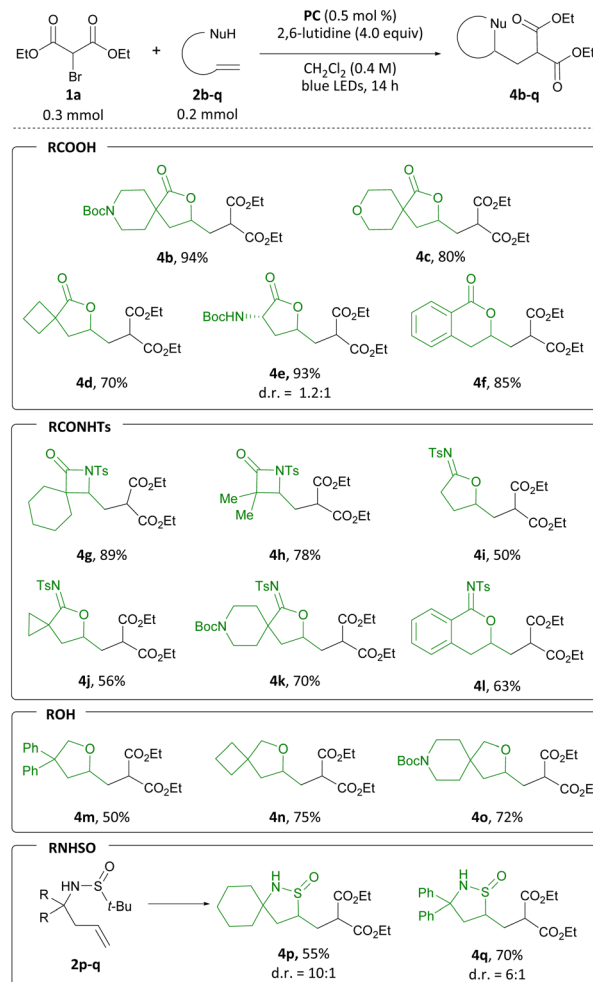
EtO O O OEt Br **1a** 0.3 mmol + NuH **2b-q** 0.2 mmol

**PC** (0.5 mol %) 2,6-lutidine (4.0 equiv)

$CH_2Cl_2$ (0.4 M) blue LEDs, 14 h

Nu O OEt O OEt **4b-q**

RCOOH

BocN O O $CO_2Et$ $CO_2Et$ **4b**, 94%

O O O $CO_2Et$ $CO_2Et$ **4c**, 80%

O O $CO_2Et$ $CO_2Et$ **4d**, 70%

BocHN O O $CO_2Et$ $CO_2Et$ **4e**, 93% d.r. = 1.2:1

O O $CO_2Et$ $CO_2Et$ **4f**, 85%

RCONHTs

O NTs $CO_2Et$ $CO_2Et$ **4g**, 89%

O NTs Me Me $CO_2Et$ $CO_2Et$ **4h**, 78%

TsN O $CO_2Et$ $CO_2Et$ **4i**, 50%

TsN O $CO_2Et$ $CO_2Et$ **4j**, 56%

TsN BocN O $CO_2Et$ $CO_2Et$ **4k**, 70%

NTs O $CO_2Et$ $CO_2Et$ **4l**, 63%

ROH

Ph Ph O $CO_2Et$ $CO_2Et$ **4m**, 50%

O $CO_2Et$ $CO_2Et$ **4n**, 75%

BocN O $CO_2Et$ $CO_2Et$ **4o**, 72%

RNHSO

R R HN S O t-Bu **2p-q**

NH S O $CO_2Et$ $CO_2Et$ **4p**, 55% d.r. = 10:1

Ph Ph NH S O $CO_2Et$ $CO_2Et$ **4q**, 70% d.r. = 6:1